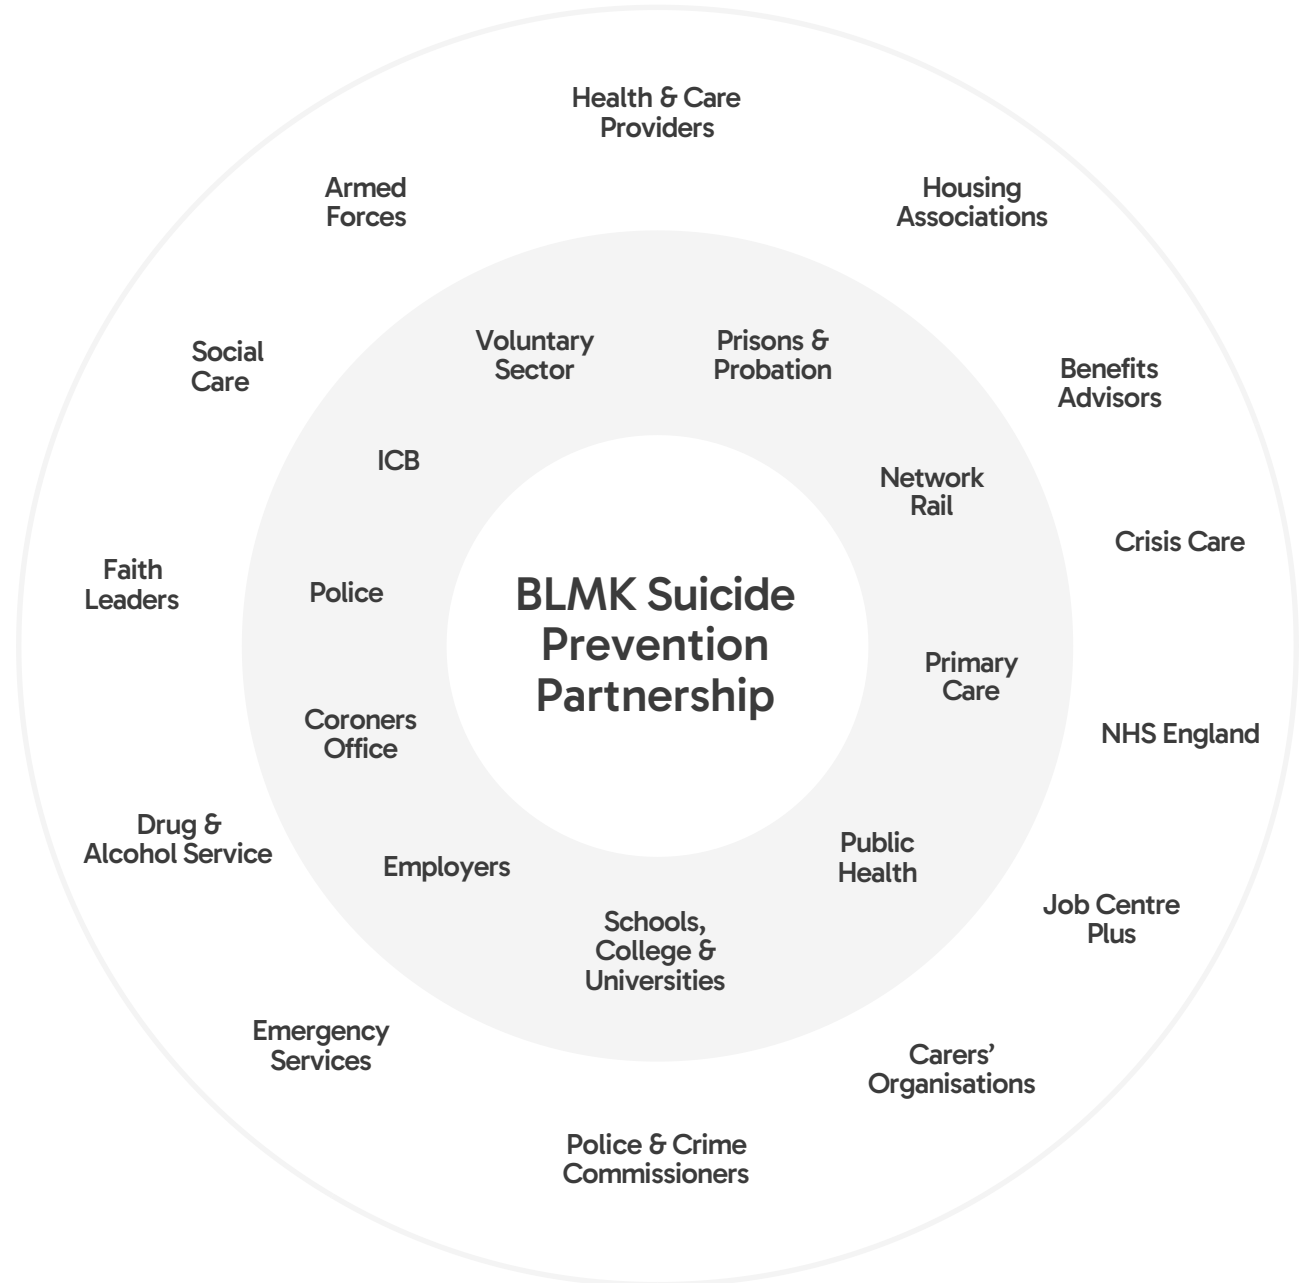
BLMK Suicide Prevention Partnership

Voluntary Sector

Prisons & Probation

Network Rail

Primary Care

Public Health

Schools, College & Universities

Employers

Coroners Office

Police

ICB

Health & Care Providers

Housing Associations

Benefits Advisors

Crisis Care

NHS England

Job Centre Plus

Carers' Organisations

Police & Crime Commissioners

Emergency Services

Drug & Alcohol Service

Faith Leaders

Social Care

Armed Forces